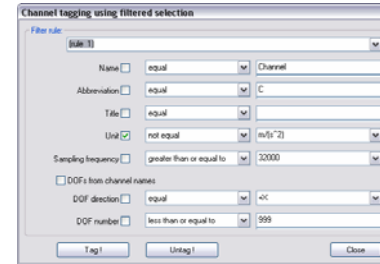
Channel tagging using filtered selection

Filter rule

(rule 1)

Name | equal | Channel

Abbreviation | equal | C

Title | equal |

Unit | not equal | m/(s^2)

Sampling frequency | greater than or equal to | 32000

DOFs from channel names

DOF direction | equal | +X

DOF number | less than or equal to | 999

Tag! | Untag! | Close